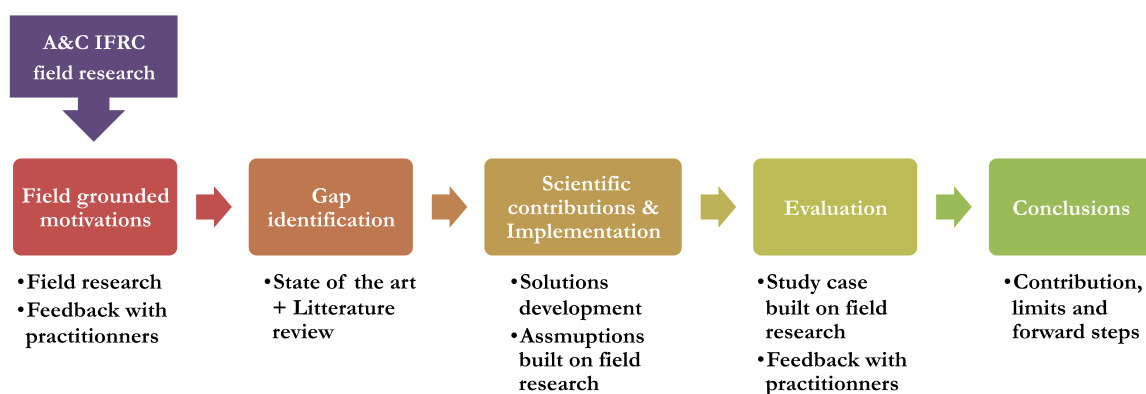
A&C IFRC field research

Field grounded motivations

Gap identification

Scientific contributions & Implementation

Evaluation

Conclusions

•Field research
•Feedback with practitionners

•State of the art + Litterature review

•Solutions development
•Assmuptions built on field research

•Study case built on field research
•Feedback with practitionners

•Contribution, limits and forward steps